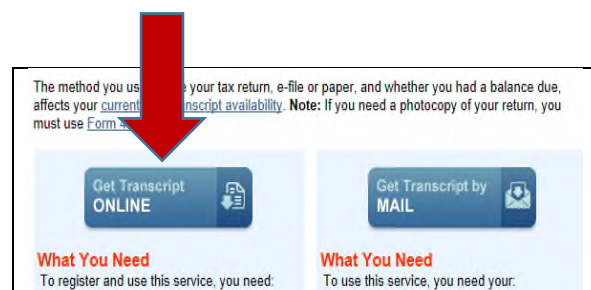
The method you us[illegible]e your tax return, e-file or paper, and whether you had a balance due, affects your current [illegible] transcript availability. **Note:** If you need a photocopy of your return, you must use Form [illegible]

Get Transcript
ONLINE

Get Transcript by
MAIL

What You Need
To register and use this service, you need:

What You Need
To use this service, you need your: